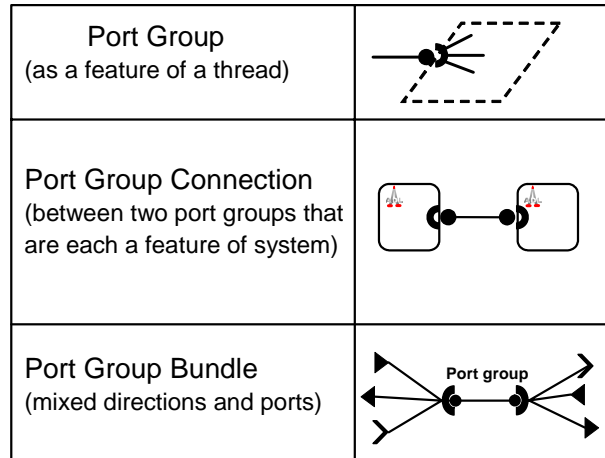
| | |
|---|---|
| Port Group (as a feature of a thread) | |
| Port Group Connection (between two port groups that are each a feature of system) | |
| Port Group Bundle (mixed directions and ports) | Port group |